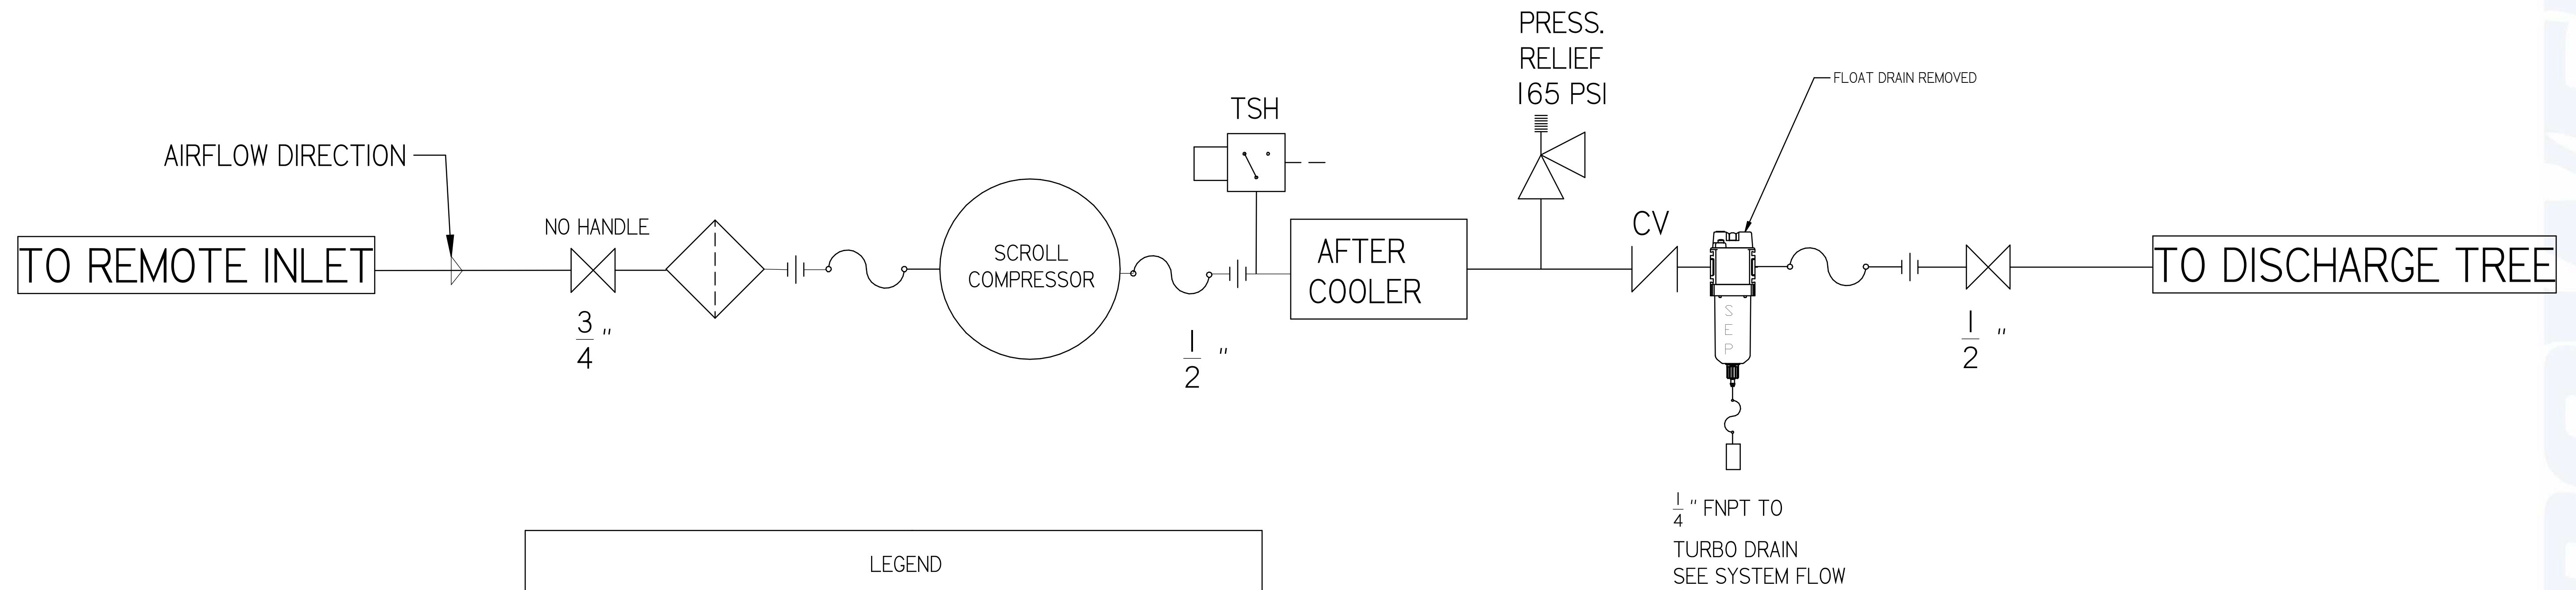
PRESS.
RELIEF
165 PSI

FLOAT DRAIN REMOVED

TSH

AIRFLOW DIRECTION

NO HANDLE

CV

TO REMOTE INLET

SCROLL
COMPRESSOR

AFTER
COOLER

TO DISCHARGE TREE

S
E
P

$\frac{3}{4}$"

$\frac{1}{2}$"

$\frac{1}{2}$"

$\frac{1}{4}$" FNPT TO

TURBO DRAIN
SEE SYSTEM FLOW

LEGEND